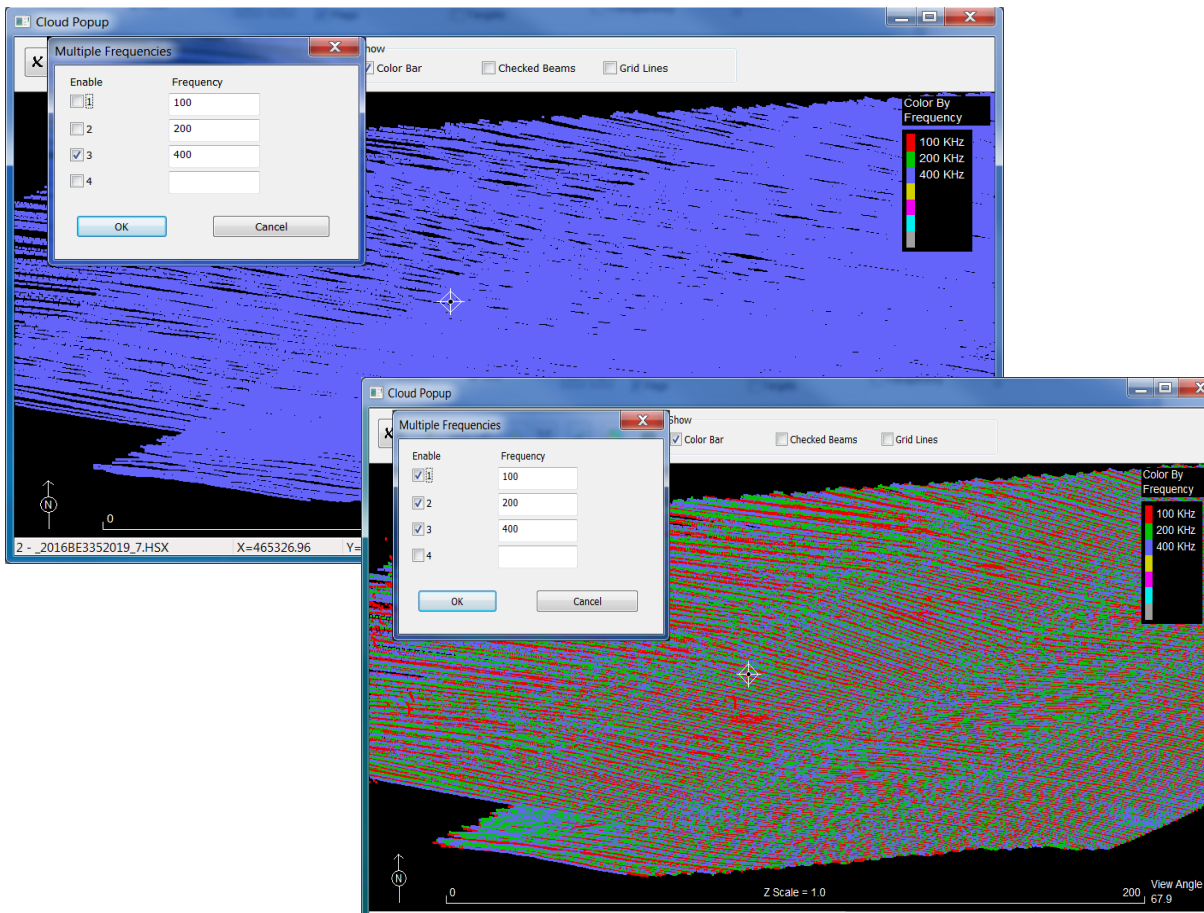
Cloud Popup

Multiple Frequencies

| Enable | Frequency |
|---|---|
| 1 | 100 |
| 2 | 200 |
| 3 | 400 |
| 4 | |

OK Cancel

Show
Color Bar Checked Beams Grid Lines

Color By Frequency
100 KHz
200 KHz
400 KHz

N
0

2 - _2016BE3352019_7.HSX X=465326.96 Y=

Cloud Popup

Multiple Frequencies

| Enable | Frequency |
|---|---|
| 1 | 100 |
| 2 | 200 |
| 3 | 400 |
| 4 | |

OK Cancel

Show
Color Bar Checked Beams Grid Lines

Color By Frequency
100 KHz
200 KHz
400 KHz

N
0
Z Scale = 1.0
200
View Angle
67.9